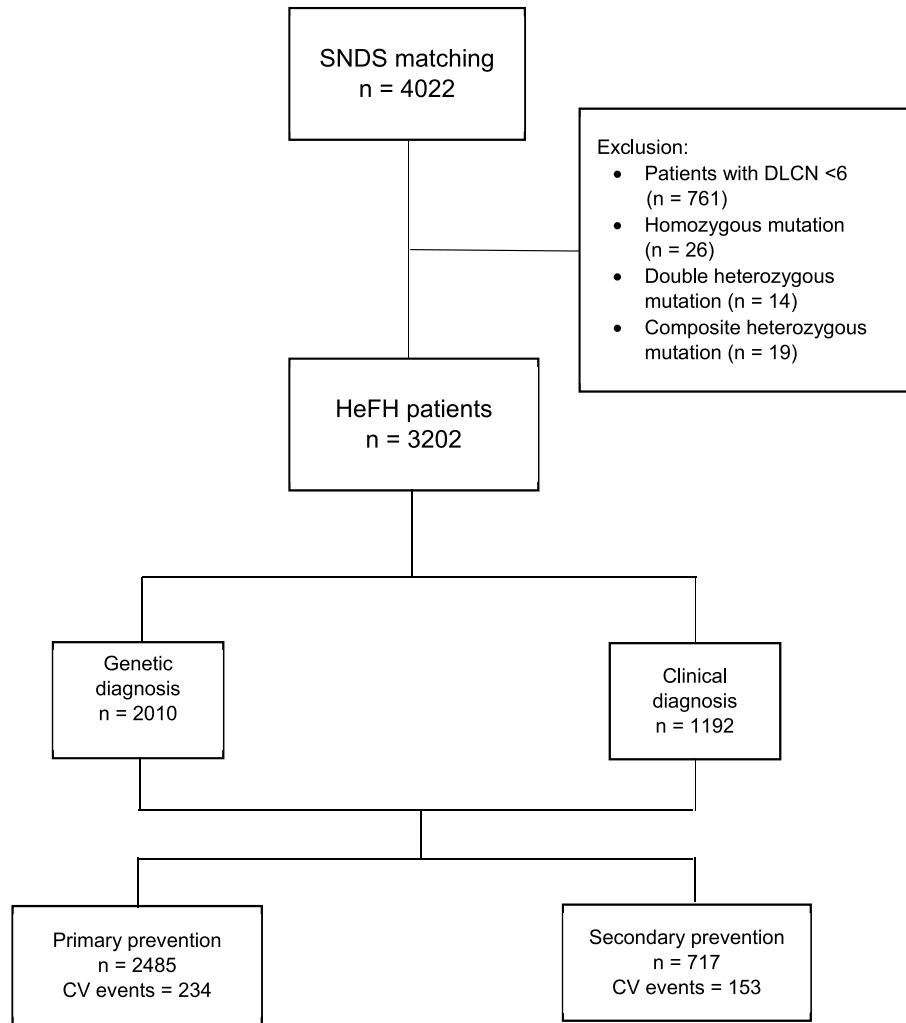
SNDS matching
n = 4022

Exclusion:
- Patients with DLCN <6 (n = 761)
- Homozygous mutation (n = 26)
- Double heterozygous mutation (n = 14)
- Composite heterozygous mutation (n = 19)

HeFH patients
n = 3202

Genetic diagnosis
n = 2010

Clinical diagnosis
n = 1192

Primary prevention
n = 2485
CV events = 234

Secondary prevention
n = 717
CV events = 153